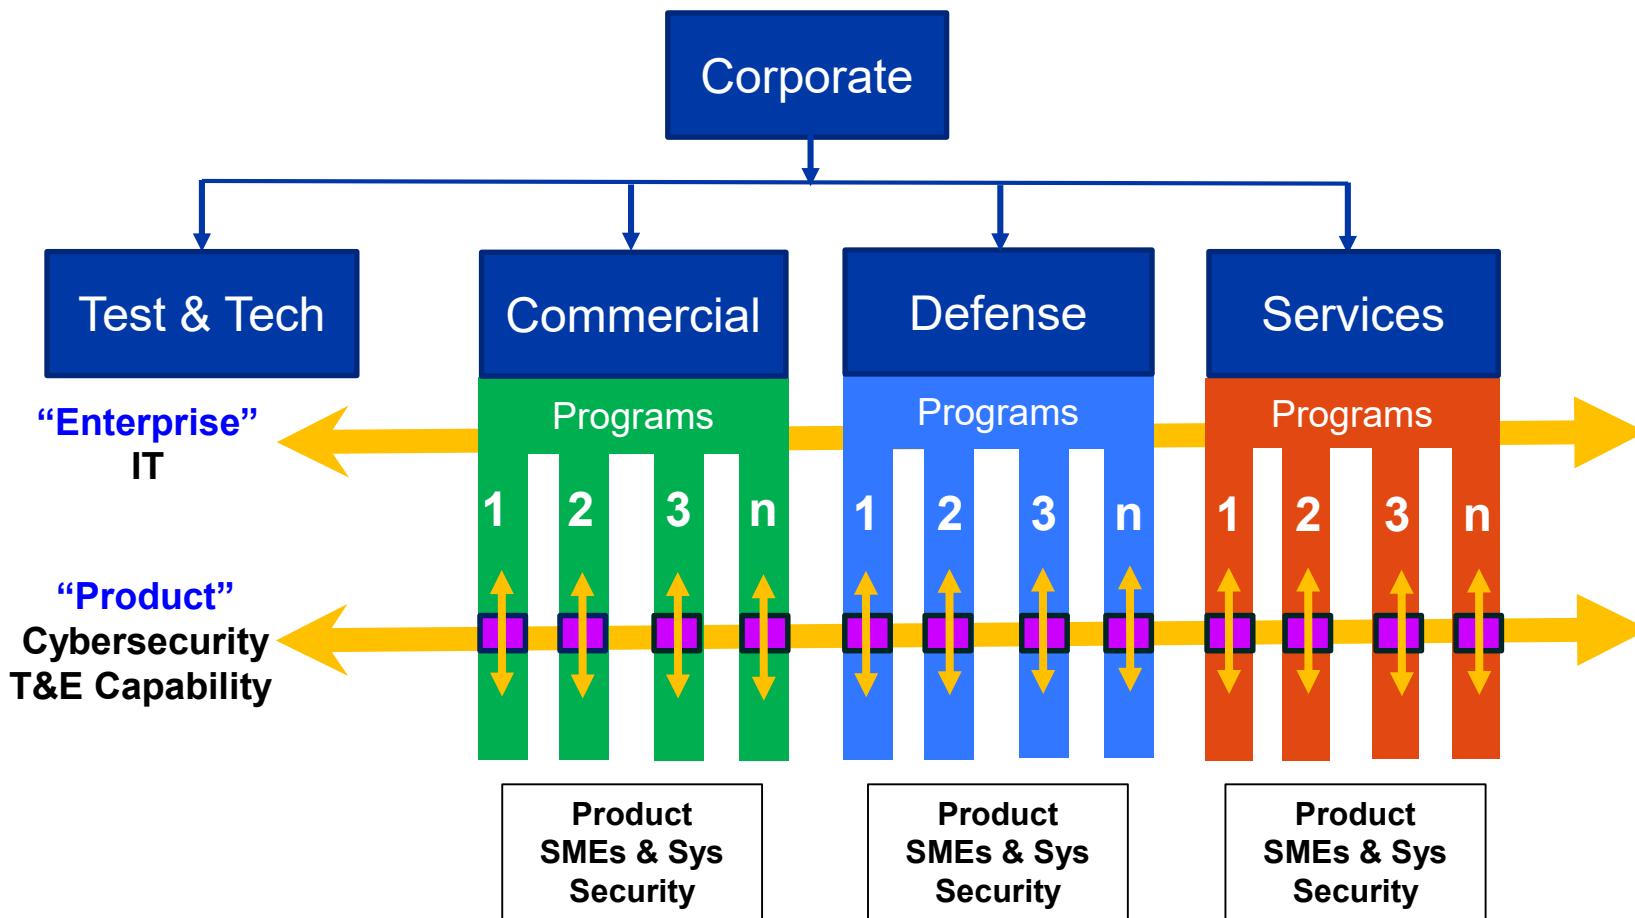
Corporate

Test & Tech

Commercial

Defense

Services

“Enterprise” IT

Programs

1 2 3 n

Programs

1 2 3 n

Programs

1 2 3 n

“Product” Cybersecurity T&E Capability

Product SMEs & Sys Security

Product SMEs & Sys Security

Product SMEs & Sys Security